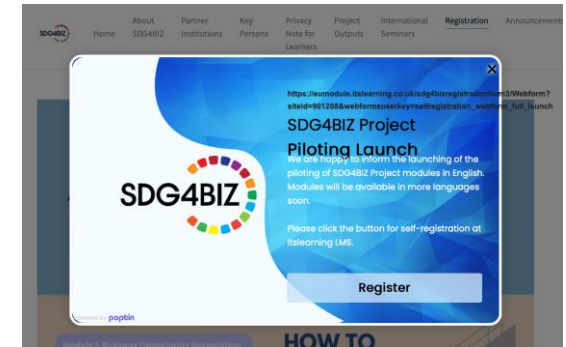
SDG4BIZ Home About SDG4BIZ Partner Institutions Key Persons Privacy Note for Learners Project Outputs International Seminars Registration Announcements

https://eumodule.itslearning.co.uk/sdg4bizregistrationform3/Webform?siteid=901208&webformsuserkey=selfregistration_webform_full_launch

SDG4BIZ Project Piloting Launch

We are happy to inform the launching of the piloting of SDG4BIZ Project modules in English. Modules will be available in more languages soon.

Please click the button for self-registration at itslearning LMS.

Register

SDG4BIZ

Powered by poptin

Module 1: Business Opportunity Recognition

HOW TO